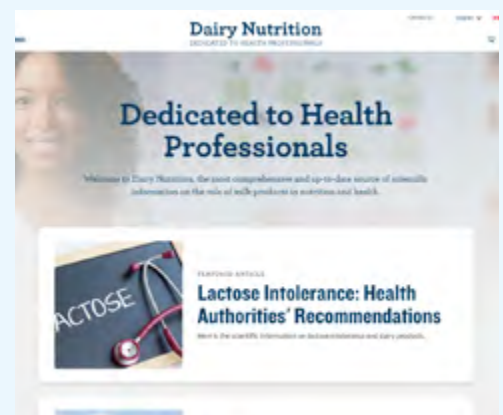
Dairy Nutrition
DEDICATED TO HEALTH PROFESSIONALS

Dedicated to Health Professionals

Welcome to Dairy Nutrition, the most comprehensive and up-to-date source of scientific information on the role of milk products in nutrition and health.

ACTOSE

FEATURED ARTICLE

Lactose Intolerance: Health Authorities' Recommendations

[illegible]